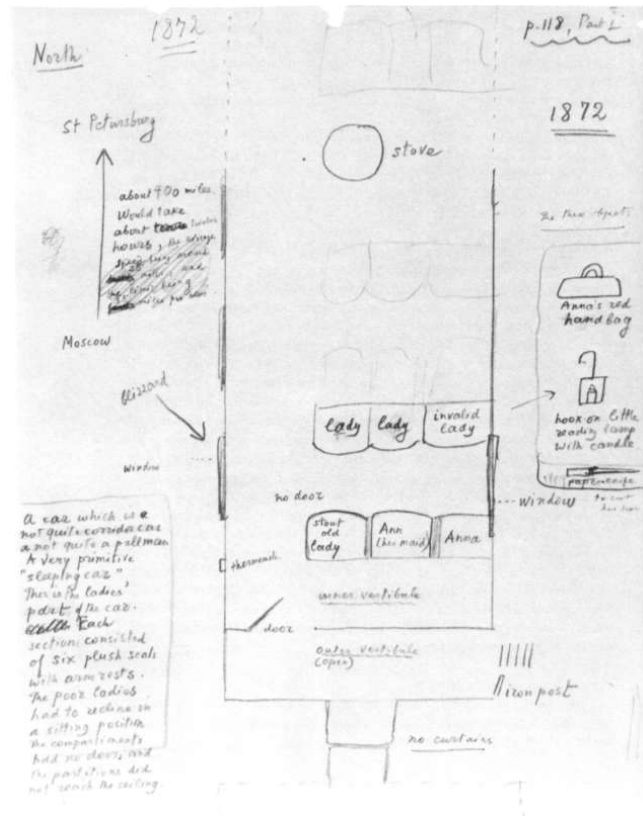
North

1872

p. 118, Part 1

1872

St Petersburg

about 400 miles. Would take about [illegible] hours, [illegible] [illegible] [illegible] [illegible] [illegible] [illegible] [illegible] miles per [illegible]

Moscow

blizzard

window

stove

The Three Agents

Anna's red handbag

hook or little reading lamp with candle

paper knife

to cut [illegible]

lady

lady

invalid lady

no door

window

stout old lady

Ann (her maid)

Anna

thermom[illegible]

inner vestibule

door

outer vestibule (open)

iron post

no curtains

A car which is not quite corridor car & not quite a pullman. A very primitive "sleeping car." This is the ladies' part of the car. Each section consisted of six plush seats with arm rests. The poor ladies had to recline in a sitting position. the compartments had no doors, and the partitions did not reach the ceiling